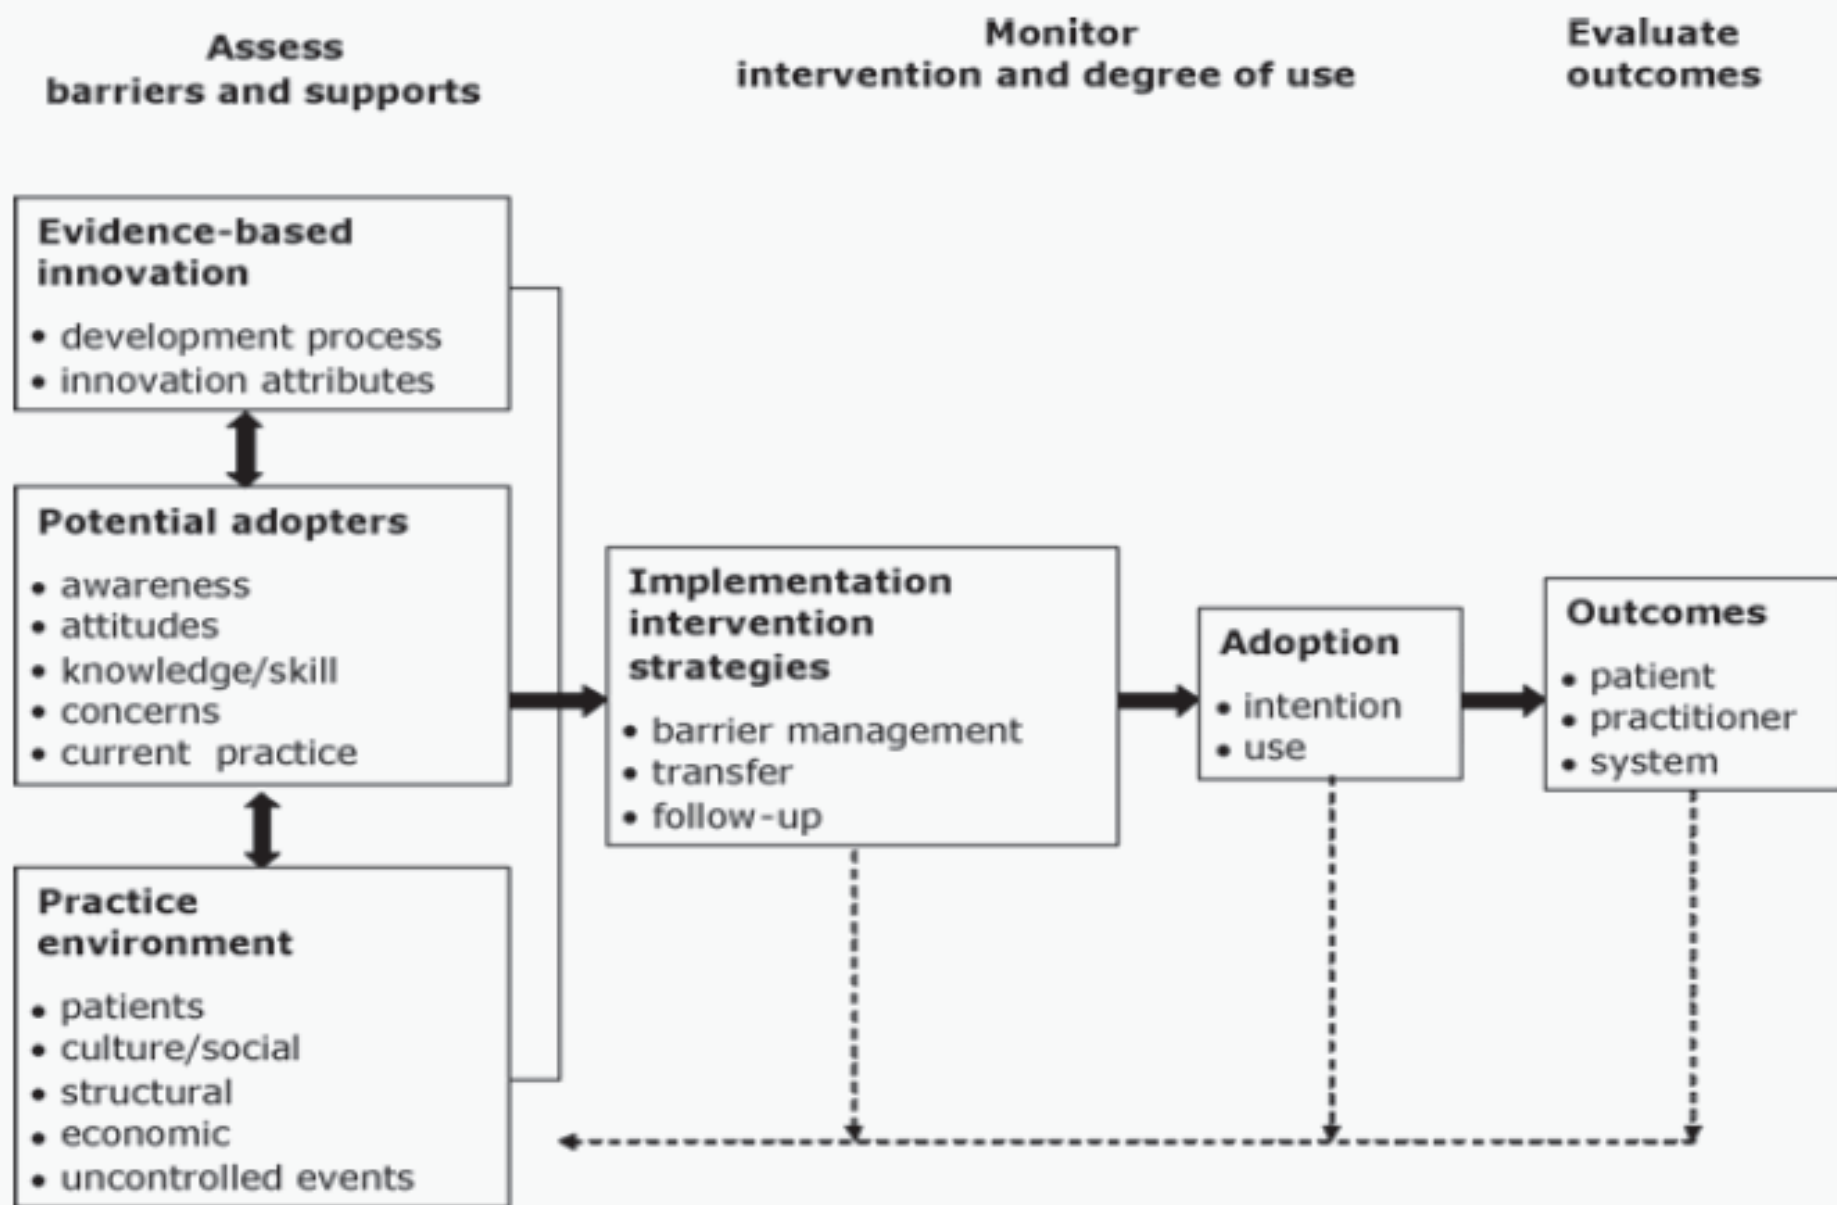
Assess
barriers and supports

Monitor
intervention and degree of use

Evaluate
outcomes

Evidence-based innovation
• development process
• innovation attributes

Potential adopters
• awareness
• attitudes
• knowledge/skill
• concerns
• current practice

Practice environment
• patients
• culture/social
• structural
• economic
• uncontrolled events

Implementation intervention strategies
• barrier management
• transfer
• follow-up

Adoption
• intention
• use

Outcomes
• patient
• practitioner
• system